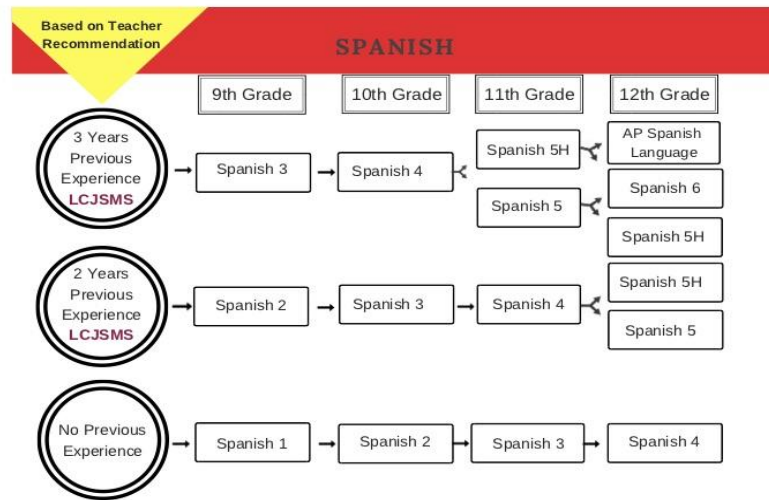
Based on Teacher Recommendation

SPANISH

| 9th Grade | 10th Grade | 11th Grade | 12th Grade |
|---|---|---|---|

3 Years Previous Experience LCJSMS → Spanish 3 → Spanish 4 → Spanish 5H → AP Spanish Language

Spanish 5 → Spanish 6

Spanish 5H

2 Years Previous Experience LCJSMS → Spanish 2 → Spanish 3 → Spanish 4 → Spanish 5H

Spanish 5

No Previous Experience → Spanish 1 → Spanish 2 → Spanish 3 → Spanish 4